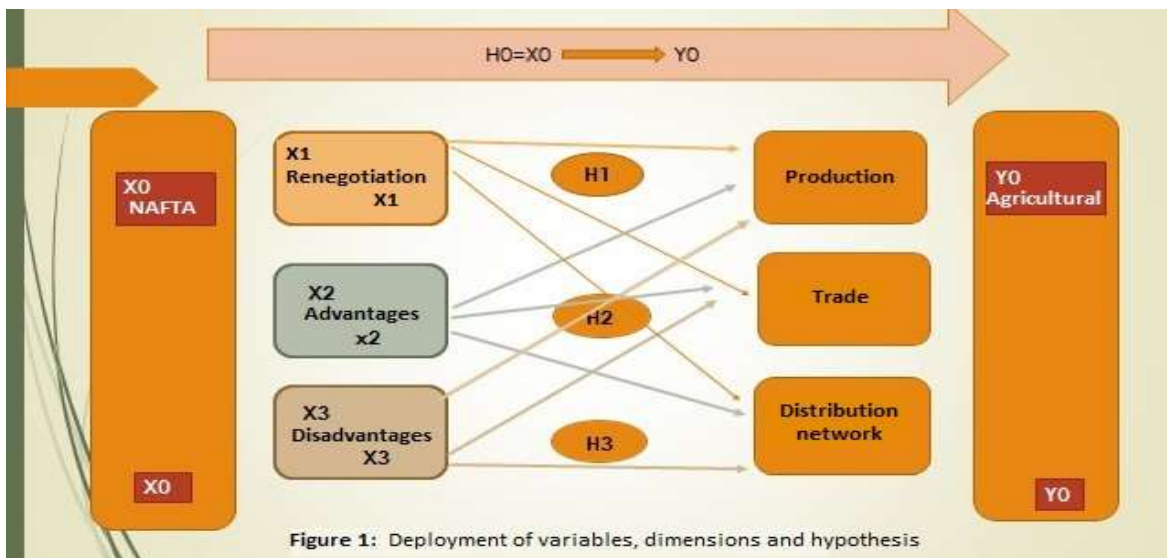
H0=X0 → Y0

X0
NAFTA

X0

X1
Renegotiation
X1

X2
Advantages
x2

X3
Disadvantages
X3

H1

H2

H3

Production

Trade

Distribution network

Y0
Agricultural

Y0

Figure 1: Deployment of variables, dimensions and hypothesis